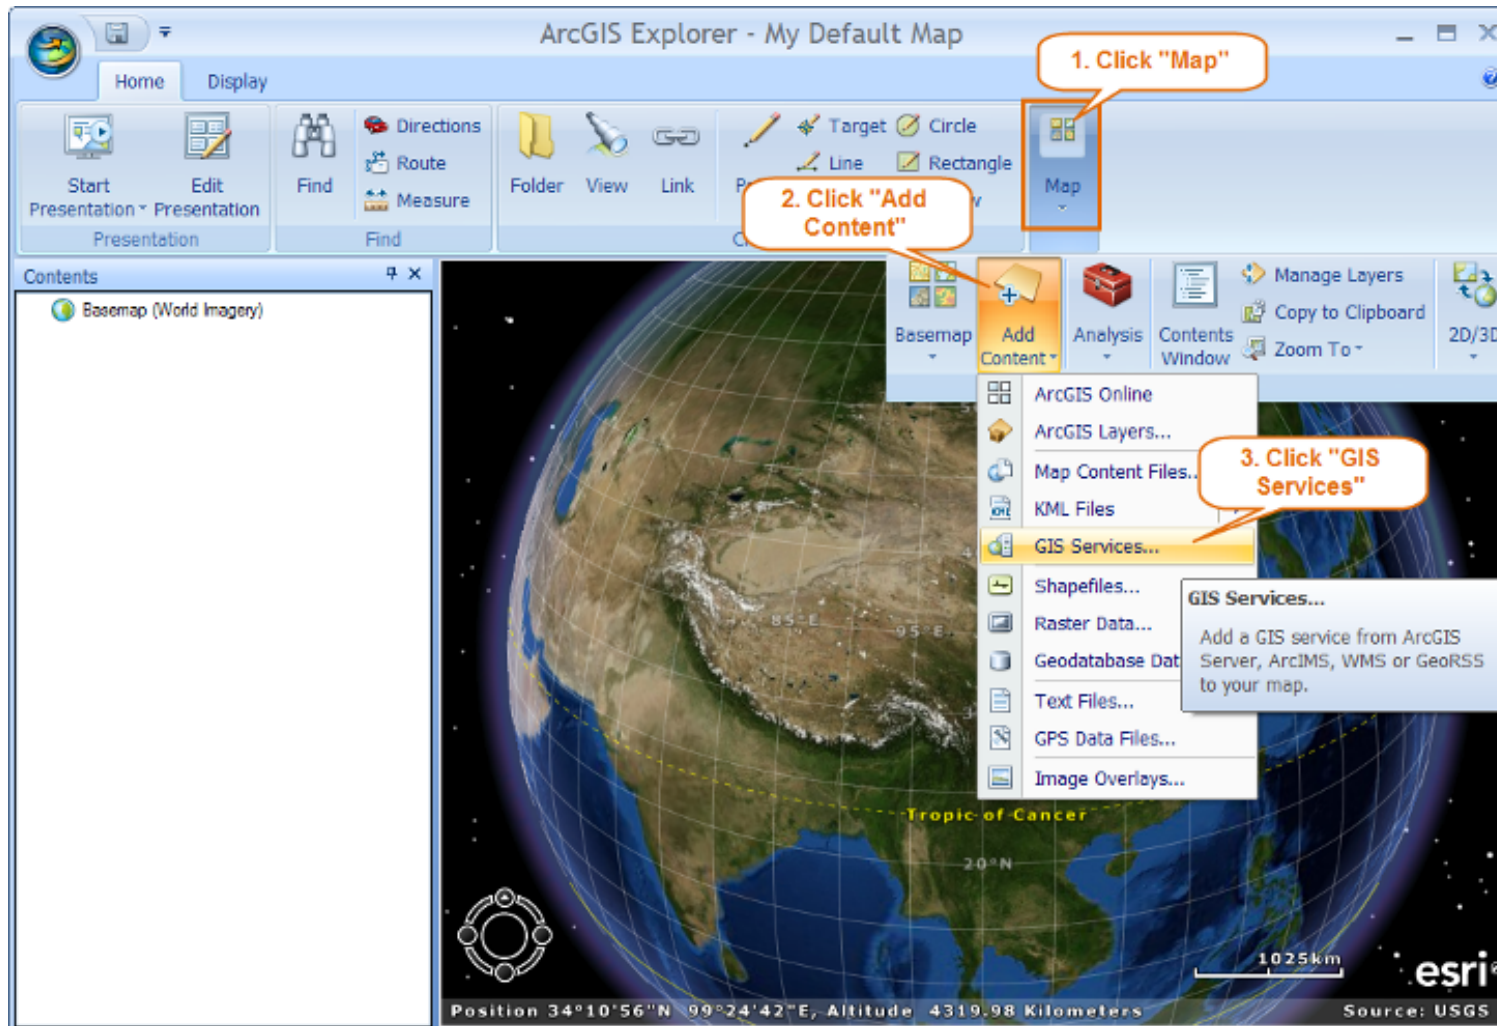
ArcGIS Explorer - My Default Map

1. Click "Map"

Home Display

Start Presentation Edit Presentation
Presentation

Find
Directions
Route
Measure
Find

Folder View Link

Target Circle
Line Rectangle

2. Click "Add Content"

Map

Contents

Basemap (World Imagery)

Basemap
Add Content
Analysis
Contents Window
Manage Layers
Copy to Clipboard
Zoom To
2D/3D

ArcGIS Online
ArcGIS Layers...
Map Content Files...
KML Files
GIS Services...
Shapefiles...
Raster Data...
Geodatabase Dat
Text Files...
GPS Data Files...
Image Overlays...

3. Click "GIS Services"

GIS Services...
Add a GIS service from ArcGIS Server, ArcIMS, WMS or GeoRSS to your map.

85°E
95°E
Tropic of Cancer
20°N

1025km
esri

Position 34°10'56"N 99°24'42"E, Altitude 4319.98 Kilometers
Source: USGS